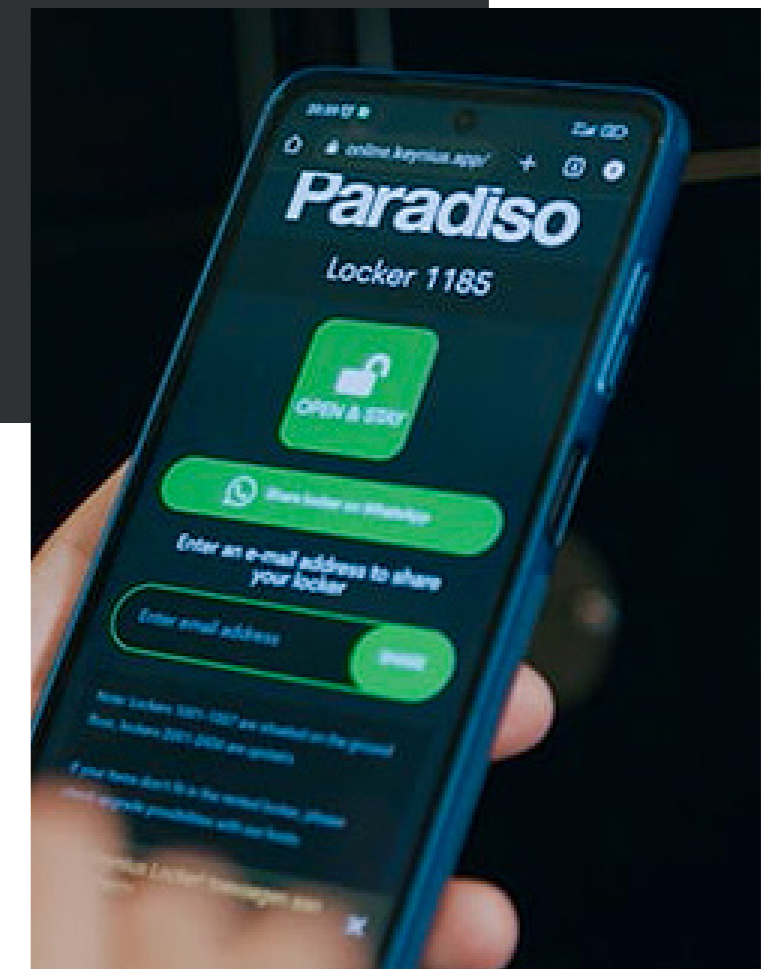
online.keynius.app/

Paradiso

Locker 1185

OPEN & STAY

Share locker on WhatsApp

Enter an e-mail address to share your locker

Enter email address

SHARE

Note: Lockers 1001-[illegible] are situated on the ground floor. Lockers 2001-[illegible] are upstairs.

If your items don't fit in the rented locker, please check upgrade possibilities with our hosts.

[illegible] Locker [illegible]